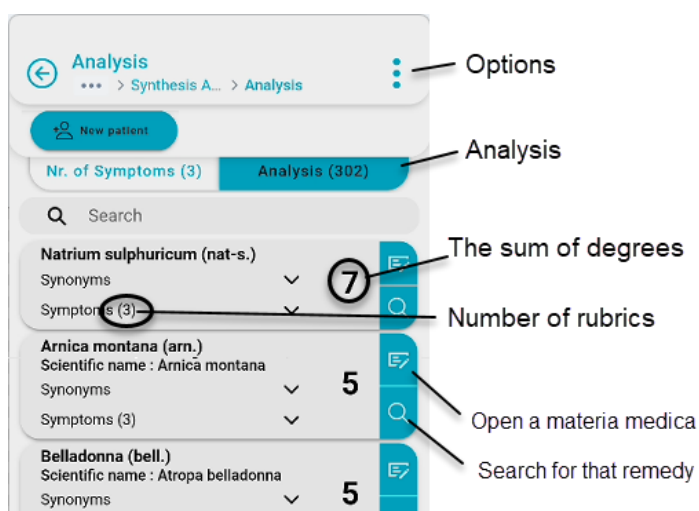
Analysis
••• > Synthesis A... > Analysis
Options
New patient
Nr. of Symptoms (3)
Analysis (302)
Analysis
Search
Natrium sulphuricum (nat-s.)
Synonyms
Symptoms (3)
7
The sum of degrees
Number of rubrics
Arnica montana (arn.)
Scientific name : Arnica montana
Synonyms
Symptoms (3)
5
Open a materia medica
Search for that remedy
Belladonna (bell.)
Scientific name : Atropa belladonna
Synonyms
5